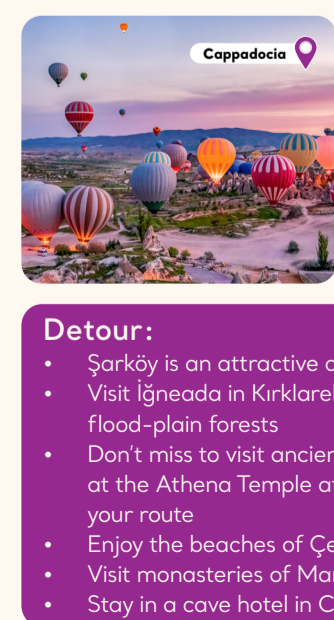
Cappadocia

Detour:

- Şarköy is an attractive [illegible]
- Visit İğneada in Kırklare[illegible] flood-plain forests
- Don't miss to visit ancien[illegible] at the Athena Temple a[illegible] your route
- Enjoy the beaches of Çe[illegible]
- Visit monasteries of Mar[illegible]
- Stay in a cave hotel in C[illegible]